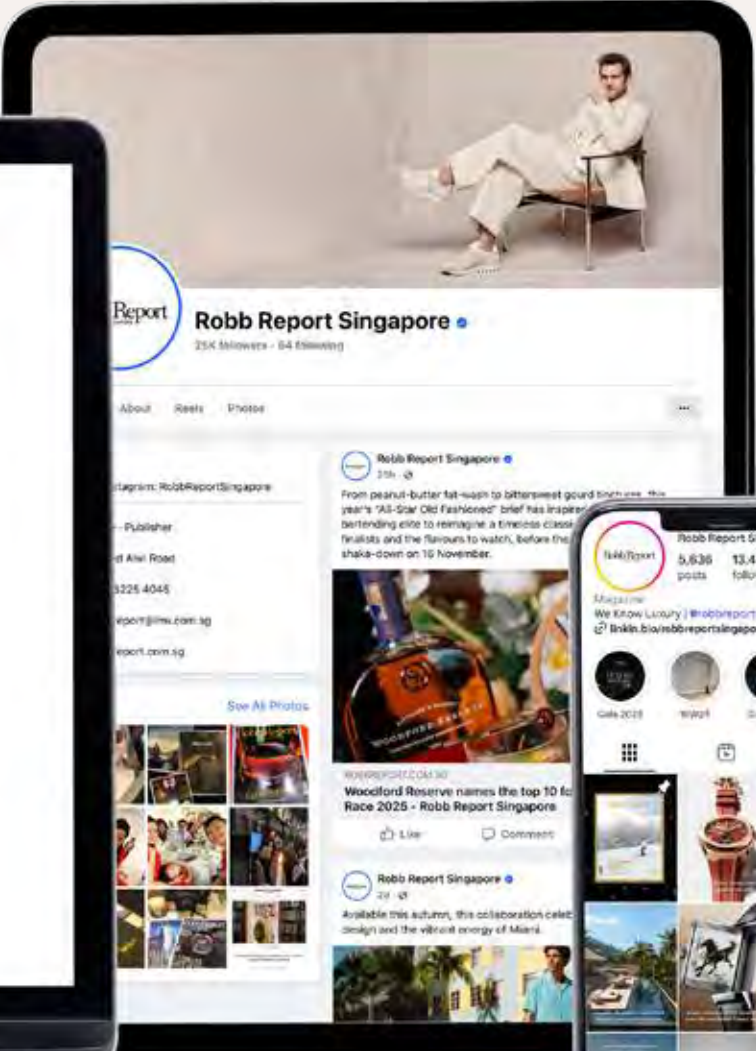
Report

Robb Report Singapore

25K followers · 64 following

About Reels Photos

...

stagram: RobbReportSingapore

· Publisher

d Alei Road

5225 4045

eport@mw.com.sg

eport.com.sg

See All Photos

Robb Report Singapore
21h ·

From peanut-butter fat-wash to bittersweet gourd tinctures, this year's "All-Star Old Fashioned" brief has inspired bartending elite to reimagine a timeless classic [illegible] finalists and the flavours to watch, before the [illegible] shaka-down on 16 November.

ROBBREPORT.COM.SG

Woodford Reserve names the top 10 fo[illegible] Race 2025 - Robb Report Singapore

Like Comment

Robb Report Singapore
2d ·

Available this autumn, this collaboration celeb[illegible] design and the vibrant energy of Miami.

Robb Report S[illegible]

5,636 posts 13.4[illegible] follo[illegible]

Magazine
We Know Luxury | @robbreport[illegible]
linkin.bio/robbreportsingapo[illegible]

Gala 2025